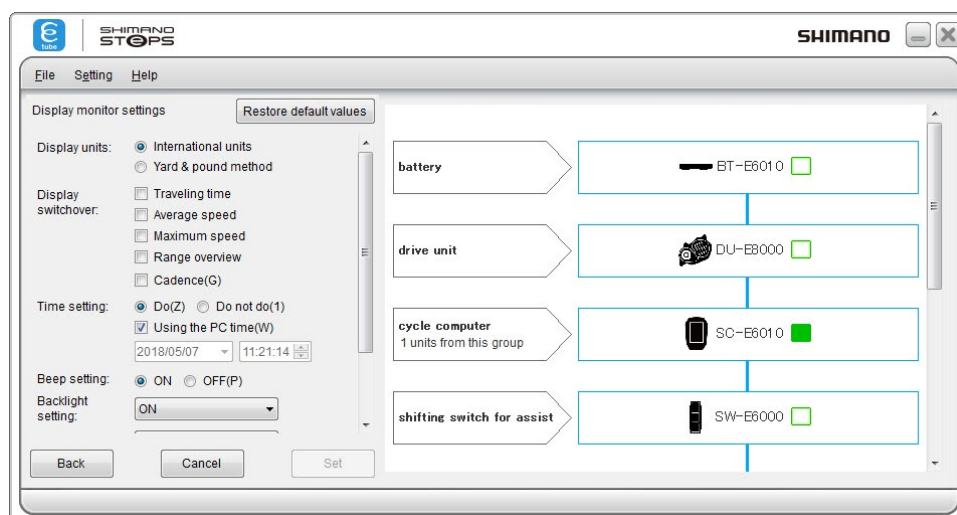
e tube

SHIMANO STEPS

SHIMANO

File Setting Help

Display monitor settings

Restore default values

Display units: International units

Yard & pound method

Display switchover: Traveling time

Average speed

Maximum speed

Range overview

Cadence(G)

Time setting: Do(Z) Do not do(1)

Using the PC time(W)

2018/05/07 11:21:14

Beep setting: ON OFF(P)

Backlight setting: ON

Back

Cancel

Set

battery

BT-E6010

drive unit

DU-E8000

cycle computer
1 units from this group

SC-E6010

shifting switch for assist

SW-E6000